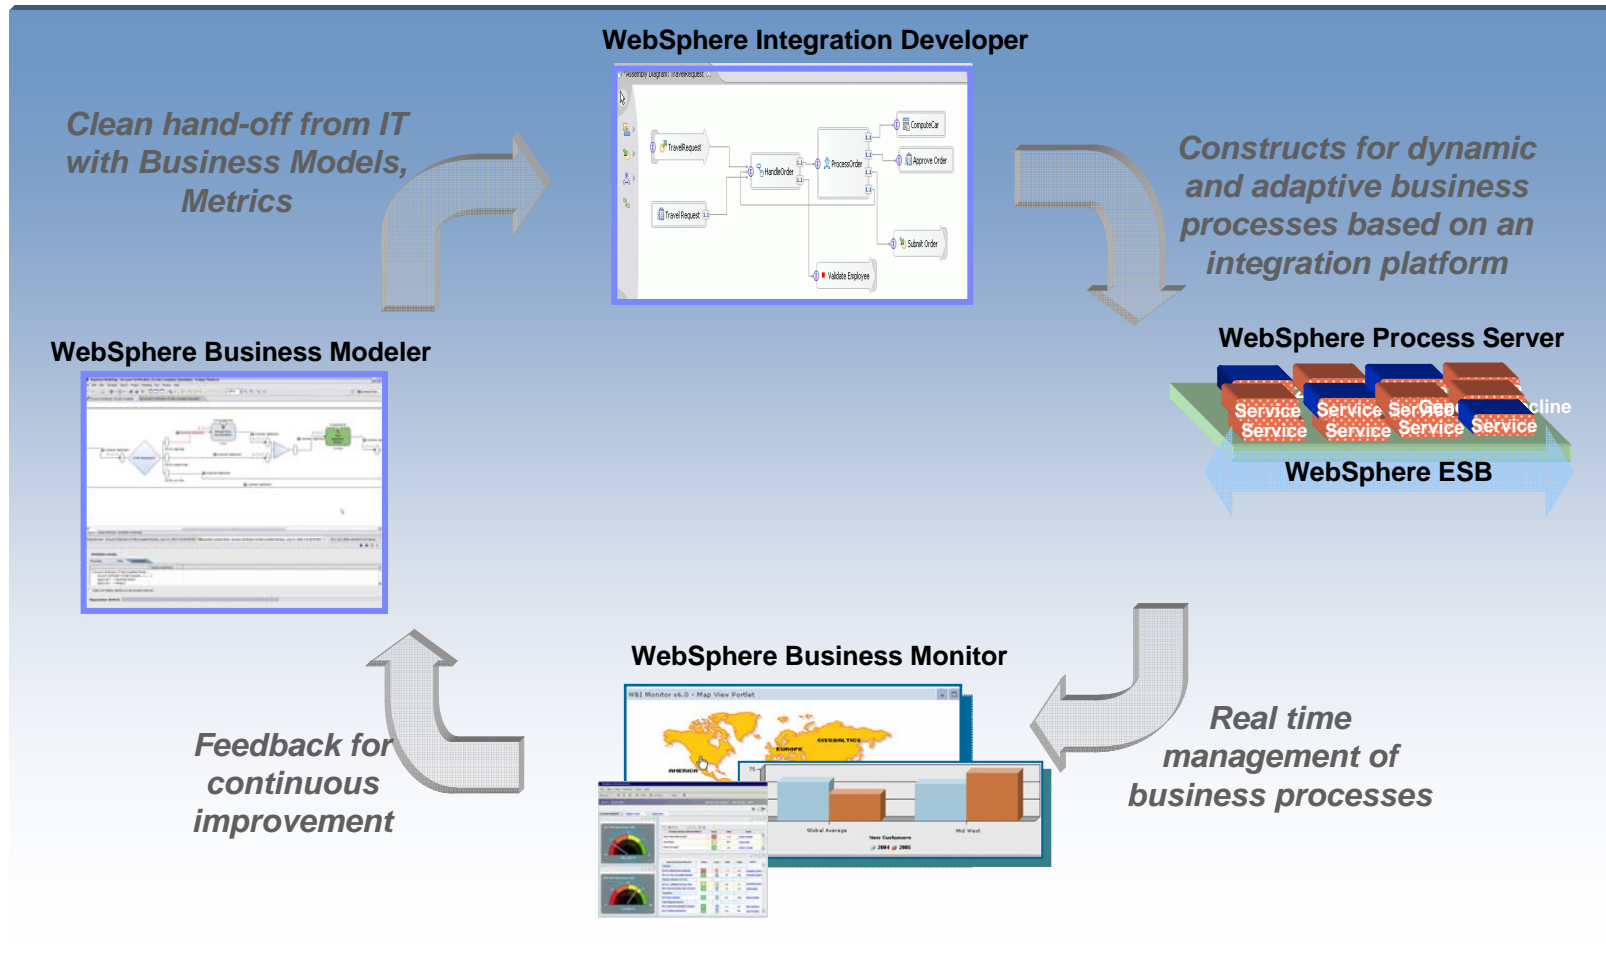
WebSphere Integration Developer

Clean hand-off from IT with Business Models, Metrics

Assembly Diagram: TravelRequest

TravelRequest

HandleOrder

ProcessOrder

ComputeCar

Approve Order

TravelRequest

Submit Order

Validate Employee

Constructs for dynamic and adaptive business processes based on an integration platform

WebSphere Process Server

Service Service Service Service Service Service Service Service

cline

WebSphere ESB

WebSphere Business Modeler

WebSphere Business Monitor

WBI Monitor v6.0 - Map View Portlet

EUROPE

AMERICA

Global Average

New Customers

Mid West

2004 2005

Feedback for continuous improvement

Real time management of business processes